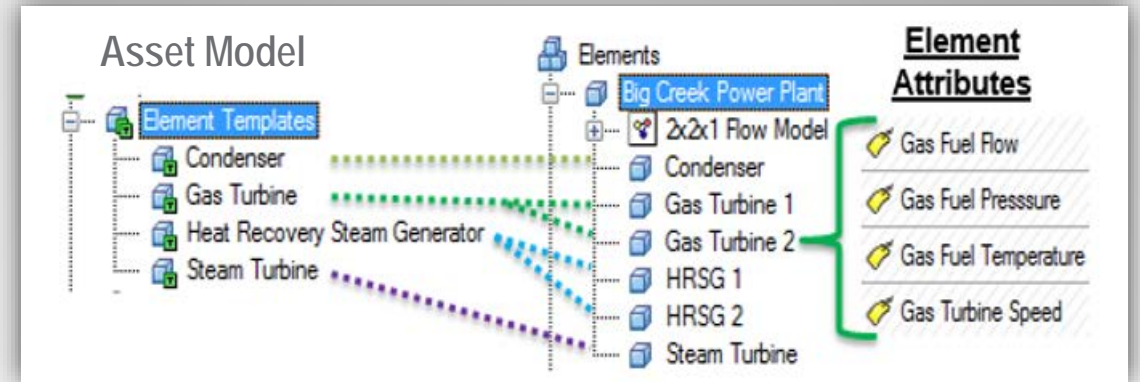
Asset Model

Element Templates
Condenser
Gas Turbine
Heat Recovery Steam Generator
Steam Turbine

Elements
Big Creek Power Plant
2x2x1 Flow Model
Condenser
Gas Turbine 1
Gas Turbine 2
HRSG 1
HRSG 2
Steam Turbine

Element Attributes
Gas Fuel Flow
Gas Fuel Presssure
Gas Fuel Temperature
Gas Turbine Speed